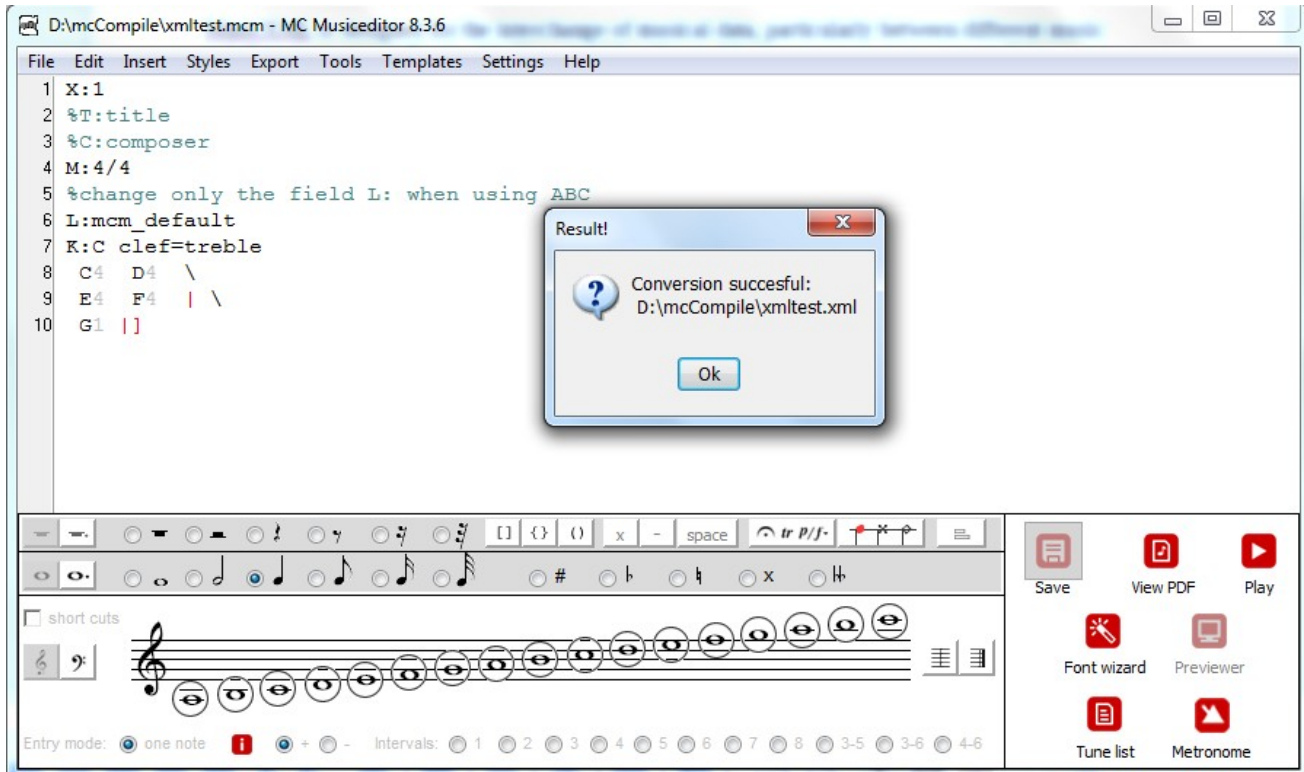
D:\mcCompile\xmltest.mcm - MC Musiceditor 8.3.6

File Edit Insert Styles Export Tools Templates Settings Help

1 X:1
2 %T:title
3 %C:composer
4 M:4/4
5 %change only the field L: when using ABC
6 L:mcm_default
7 K:C clef=treble
8 C4 D4 \
9 E4 F4 | \
10 G1 |]

Result!

Conversion succesful:
D:\mcCompile\xmltest.xml

Ok

[] {} () x - space tr

short cuts

Save View PDF Play

Font wizard Previewer

Tune list Metronome

Entry mode: one note + - Intervals: 1 2 3 4 5 6 7 8 3-5 3-6 4-6